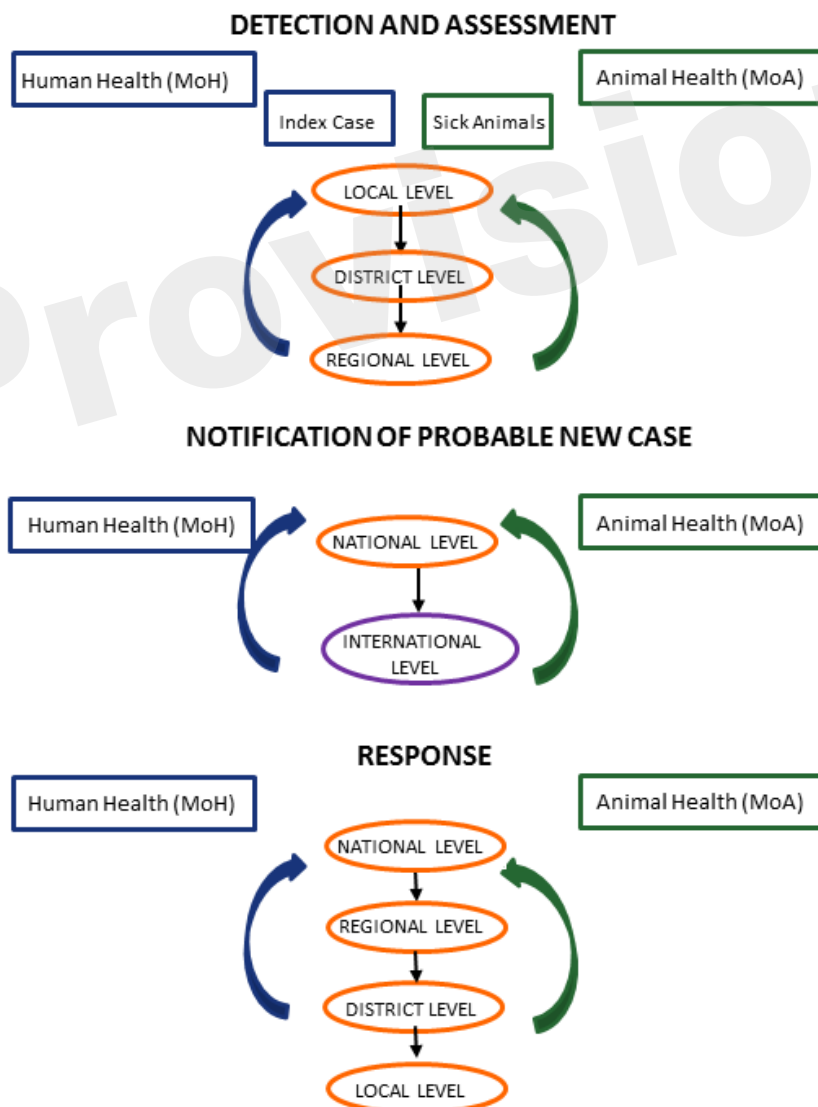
DETECTION AND ASSESSMENT

Human Health (MoH)

Animal Health (MoA)

Index Case

Sick Animals

LOCAL LEVEL

DISTRICT LEVEL

REGIONAL LEVEL

Provisio

NOTIFICATION OF PROBABLE NEW CASE

Human Health (MoH)

Animal Health (MoA)

NATIONAL LEVEL

INTERNATIONAL LEVEL

RESPONSE

Human Health (MoH)

Animal Health (MoA)

NATIONAL LEVEL

REGIONAL LEVEL

DISTRICT LEVEL

LOCAL LEVEL